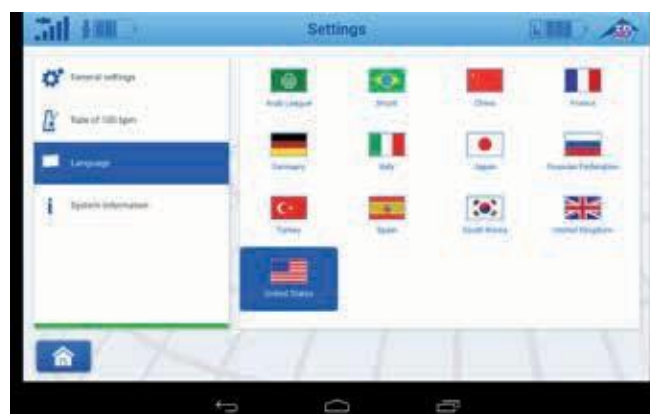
Settings

General settings

Rate of 100 bpm

Language

System information

Arab League

Brazil

China

France

Germany

Italy

Japan

Russian Federation

Turkey

Spain

South Korea

United Kingdom

United States